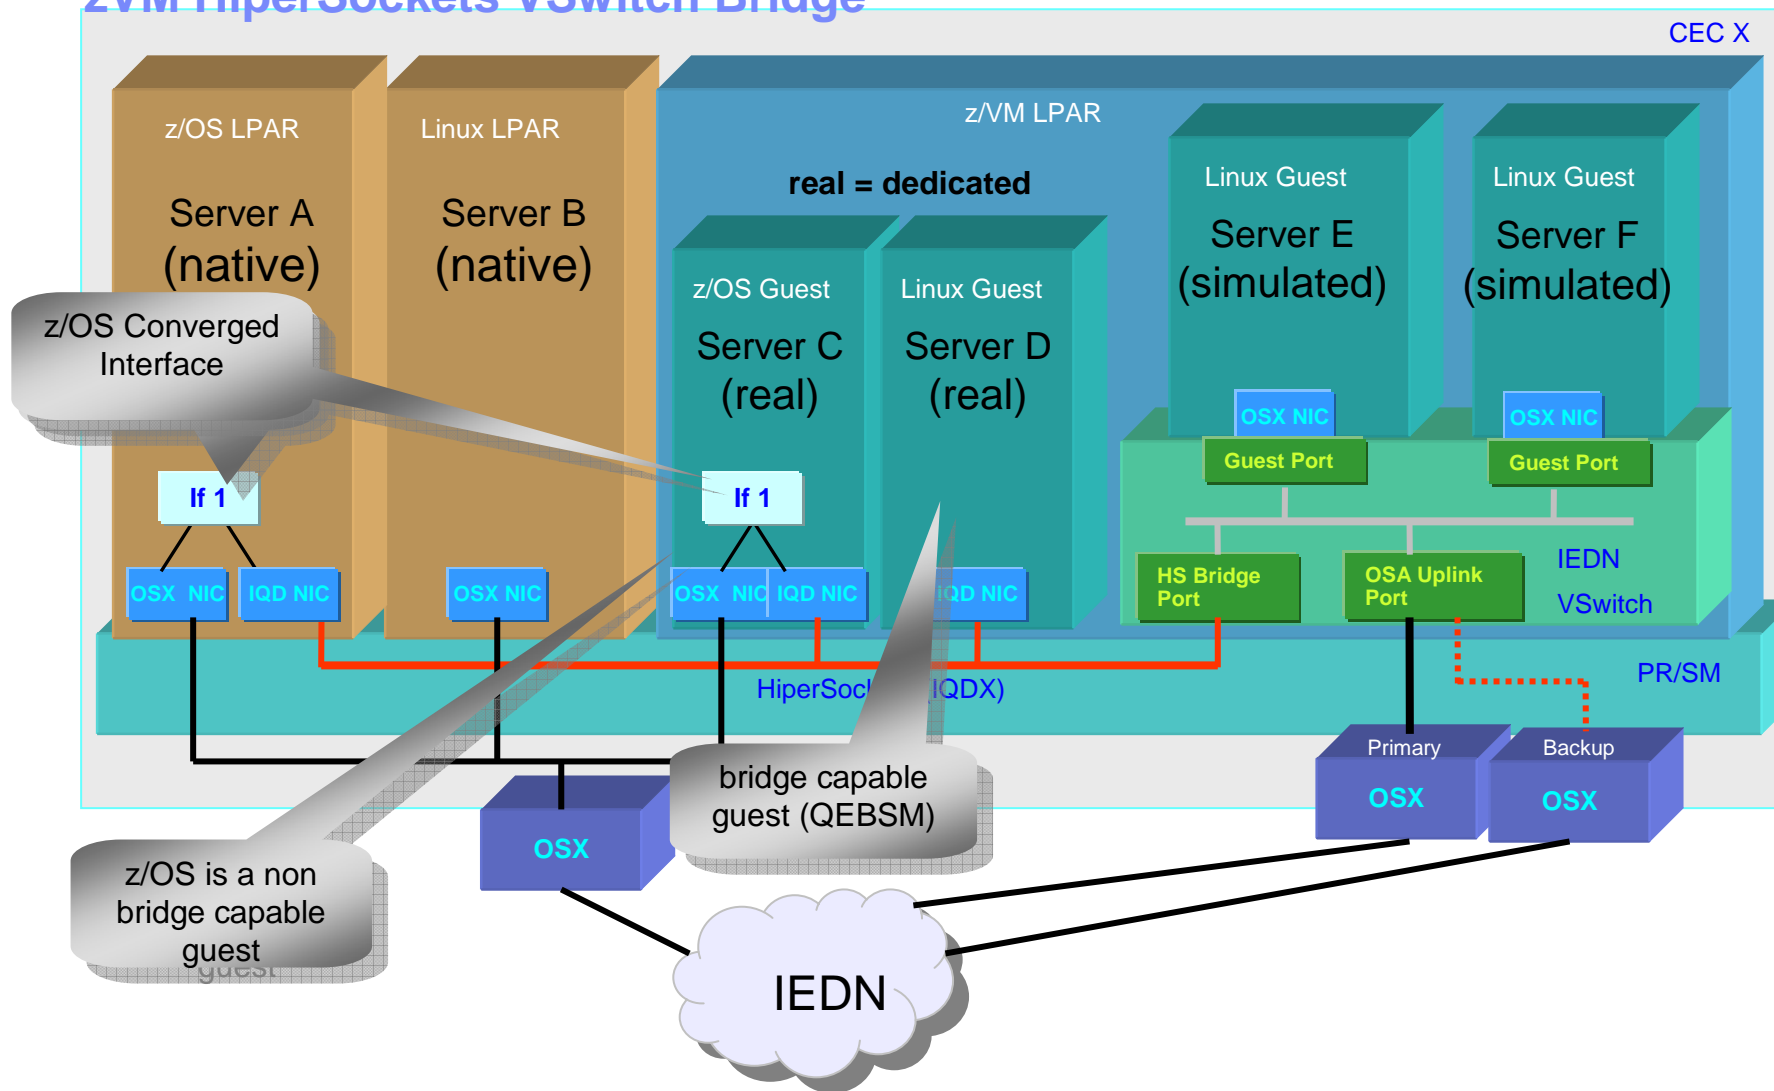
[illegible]

CEC X

z/OS LPAR

Server A (native)

Linux LPAR

Server B (native)

z/VM LPAR

real = dedicated

Linux Guest

Server E (simulated)

Linux Guest

Server F (simulated)

z/OS Converged Interface

z/OS Guest

Server C (real)

Linux Guest

Server D (real)

OSX NIC

OSX NIC

Guest Port

Guest Port

If 1

If 1

OSX NIC

IQD NIC

OSX NIC

OSX NIC

IQD NIC

IQD NIC

HS Bridge Port

OSA Uplink Port

IEDN

VSwitch

PR/SM

HiperSoc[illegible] IQDX)

Primary

Backup

OSX

OSX

OSX

bridge capable guest (QEBSM)

z/OS is a non bridge capable guest

IEDN